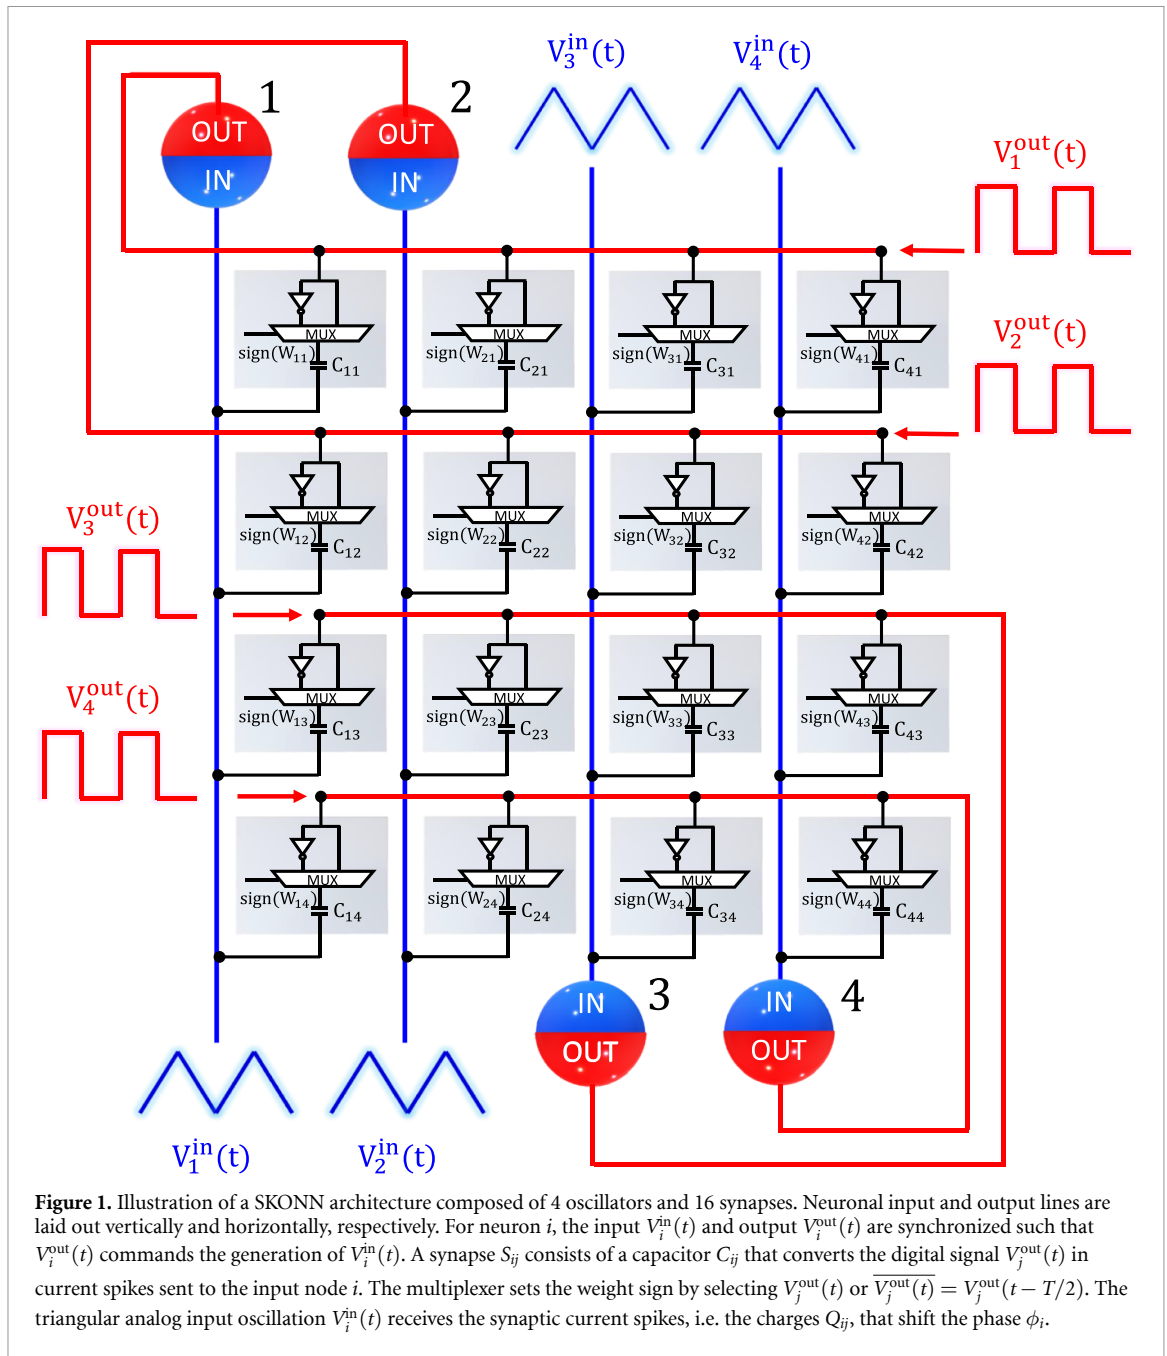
$V_3^{in}(t)$ $V_4^{in}(t)$

1 OUT IN

2 OUT IN

$V_1^{out}(t)$

$V_2^{out}(t)$

MUX sign($W_{11}$) $C_{11}$
MUX sign($W_{21}$) $C_{21}$
MUX sign($W_{31}$) $C_{31}$
MUX sign($W_{41}$) $C_{41}$

MUX sign($W_{12}$) $C_{12}$
MUX sign($W_{22}$) $C_{22}$
MUX sign($W_{32}$) $C_{32}$
MUX sign($W_{42}$) $C_{42}$

$V_3^{out}(t)$

MUX sign($W_{13}$) $C_{13}$
MUX sign($W_{23}$) $C_{23}$
MUX sign($W_{33}$) $C_{33}$
MUX sign($W_{43}$) $C_{43}$

$V_4^{out}(t)$

MUX sign($W_{14}$) $C_{14}$
MUX sign($W_{24}$) $C_{24}$
MUX sign($W_{34}$) $C_{34}$
MUX sign($W_{44}$) $C_{44}$

IN OUT 3

IN OUT 4

$V_1^{in}(t)$ $V_2^{in}(t)$

**Figure 1.** Illustration of a SKONN architecture composed of 4 oscillators and 16 synapses. Neuronal input and output lines are laid out vertically and horizontally, respectively. For neuron $i$, the input $V_i^{in}(t)$ and output $V_i^{out}(t)$ are synchronized such that $V_i^{out}(t)$ commands the generation of $V_i^{in}(t)$. A synapse $S_{ij}$ consists of a capacitor $C_{ij}$ that converts the digital signal $V_j^{out}(t)$ in current spikes sent to the input node $i$. The multiplexer sets the weight sign by selecting $V_j^{out}(t)$ or $\overline{V_j^{out}(t)} = V_j^{out}(t - T/2)$. The triangular analog input oscillation $V_i^{in}(t)$ receives the synaptic current spikes, i.e. the charges $Q_{ij}$, that shift the phase $\phi_i$.